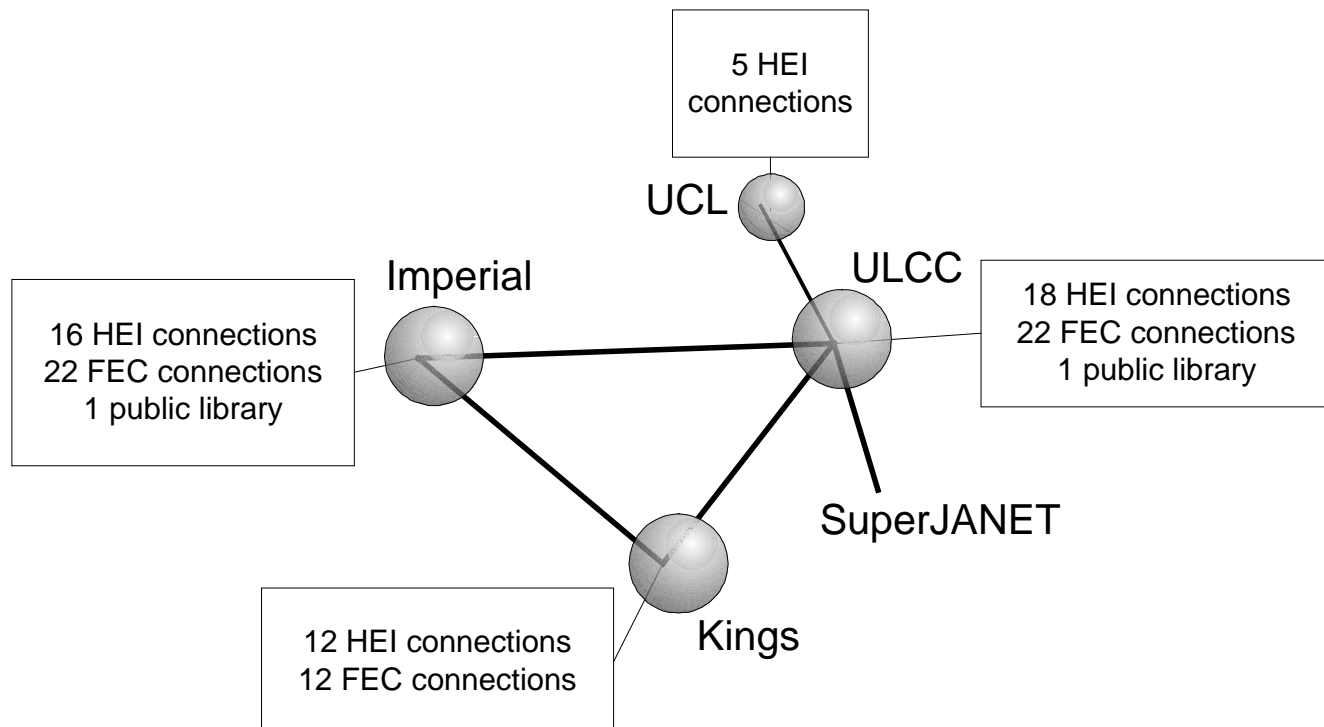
5 HEI connections

UCL

Imperial

ULCC

18 HEI connections
22 FEC connections
1 public library

16 HEI connections
22 FEC connections
1 public library

SuperJANET

12 HEI connections
12 FEC connections

Kings